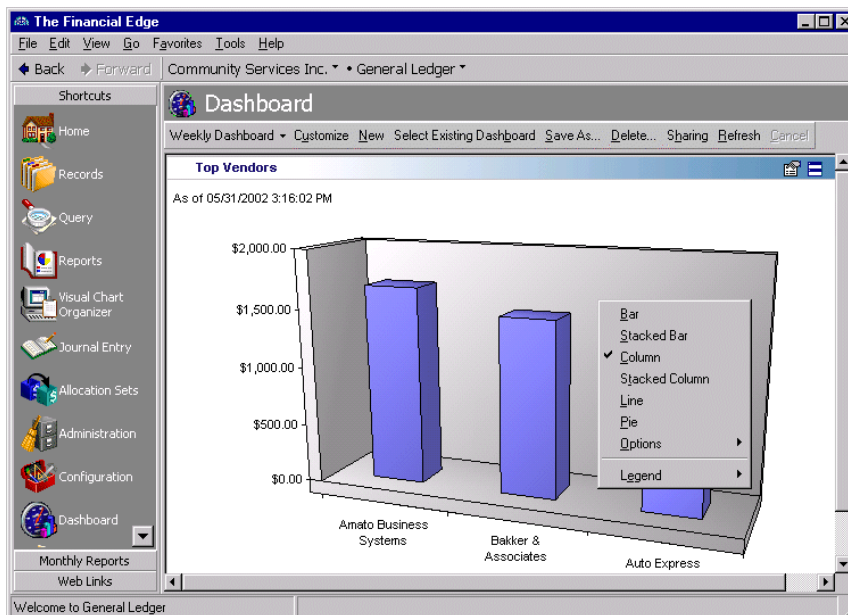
The Financial Edge

File Edit View Go Favorites Tools Help

Back Forward Community Services Inc. • General Ledger

Shortcuts

Home

Records

Query

Reports

Visual Chart Organizer

Journal Entry

Allocation Sets

Administration

Configuration

Dashboard

Monthly Reports

Web Links

Dashboard

Weekly Dashboard Customize New Select Existing Dashboard Save As... Delete... Sharing Refresh Cancel

Top Vendors

As of 05/31/2002 3:16:02 PM

$2,000.00

$1,500.00

$1,000.00

$500.00

$0.00

Amato Business Systems

Bakker & Associates

Auto Express

Bar

Stacked Bar

Column

Stacked Column

Line

Pie

Options

Legend

Welcome to General Ledger